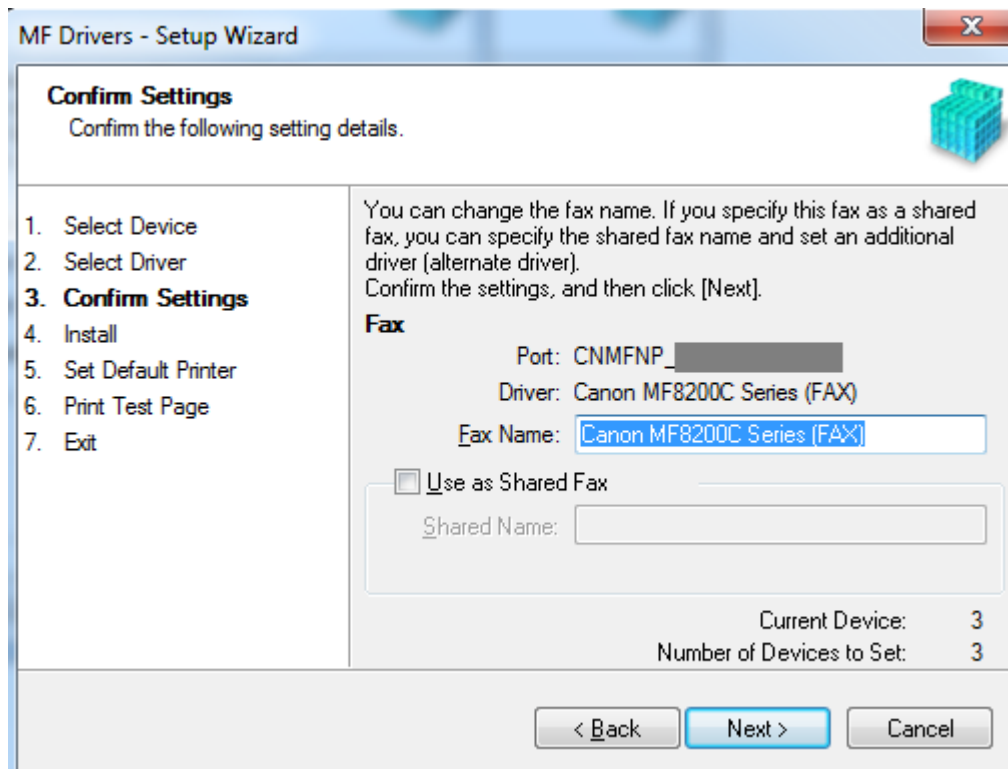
MF Drivers - Setup Wizard

Confirm Settings
Confirm the following setting details.

1. Select Device
2. Select Driver
3. Confirm Settings
4. Install
5. Set Default Printer
6. Print Test Page
7. Exit

You can change the fax name. If you specify this fax as a shared fax, you can specify the shared fax name and set an additional driver (alternate driver).
Confirm the settings, and then click [Next].

Fax
Port: CNMFNP_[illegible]
Driver: Canon MF8200C Series (FAX)
Fax Name: Canon MF8200C Series (FAX)

Use as Shared Fax
Shared Name:

Current Device: 3
Number of Devices to Set: 3

< Back
Next >
Cancel